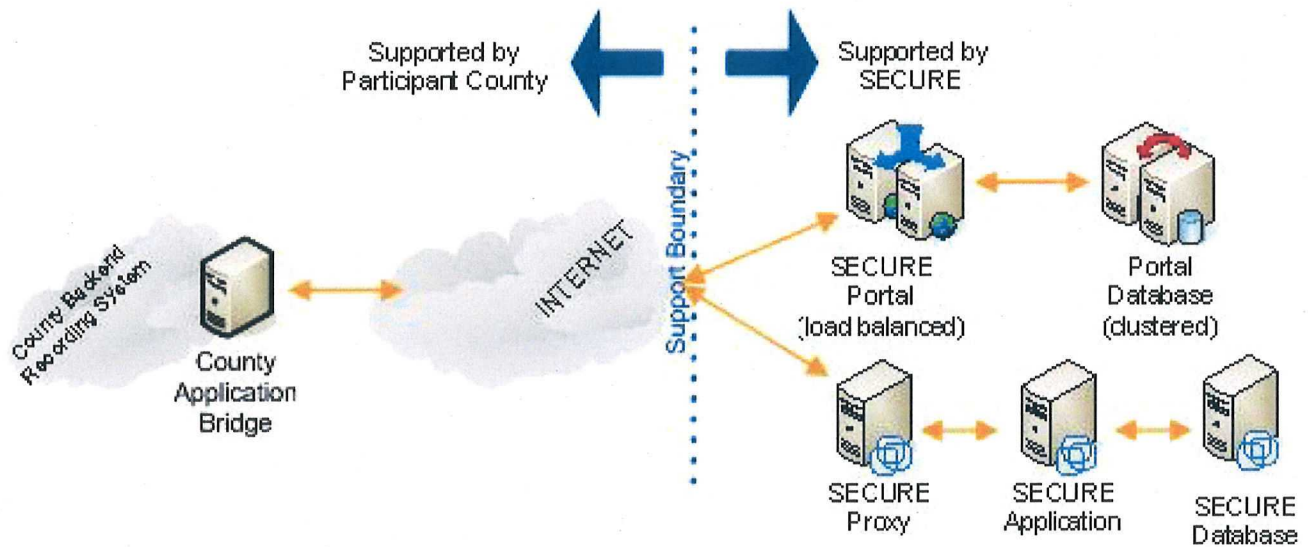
Supported by Participant County

Supported by SECURE

Support Boundary

County Backend Recording System

County Application Bridge

INTERNET

SECURE Portal (load balanced)

Portal Database (clustered)

SECURE Proxy

SECURE Application

SECURE Database